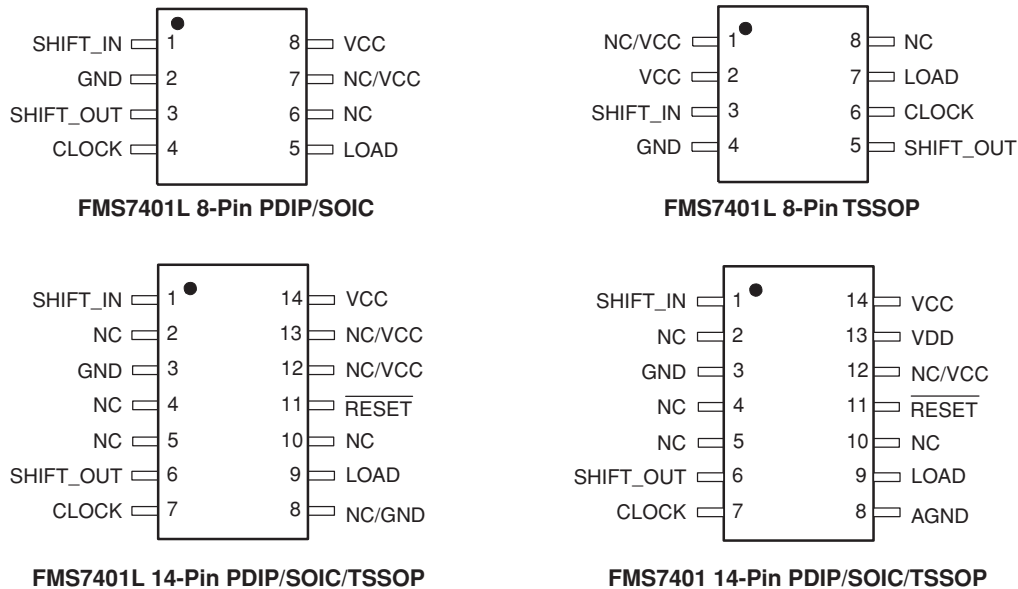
SHIFT_IN 1
GND 2
SHIFT_OUT 3
CLOCK 4
8 VCC
7 NC/VCC
6 NC
5 LOAD

FMS7401L 8-Pin PDIP/SOIC

NC/VCC 1
VCC 2
SHIFT_IN 3
GND 4
8 NC
7 LOAD
6 CLOCK
5 SHIFT_OUT

FMS7401L 8-Pin TSSOP

SHIFT_IN 1
NC 2
GND 3
NC 4
NC 5
SHIFT_OUT 6
CLOCK 7
14 VCC
13 NC/VCC
12 NC/VCC
11 $\overline{RESET}$
10 NC
9 LOAD
8 NC/GND

FMS7401L 14-Pin PDIP/SOIC/TSSOP

SHIFT_IN 1
NC 2
GND 3
NC 4
NC 5
SHIFT_OUT 6
CLOCK 7
14 VCC
13 VDD
12 NC/VCC
11 $\overline{RESET}$
10 NC
9 LOAD
8 AGND

FMS7401 14-Pin PDIP/SOIC/TSSOP